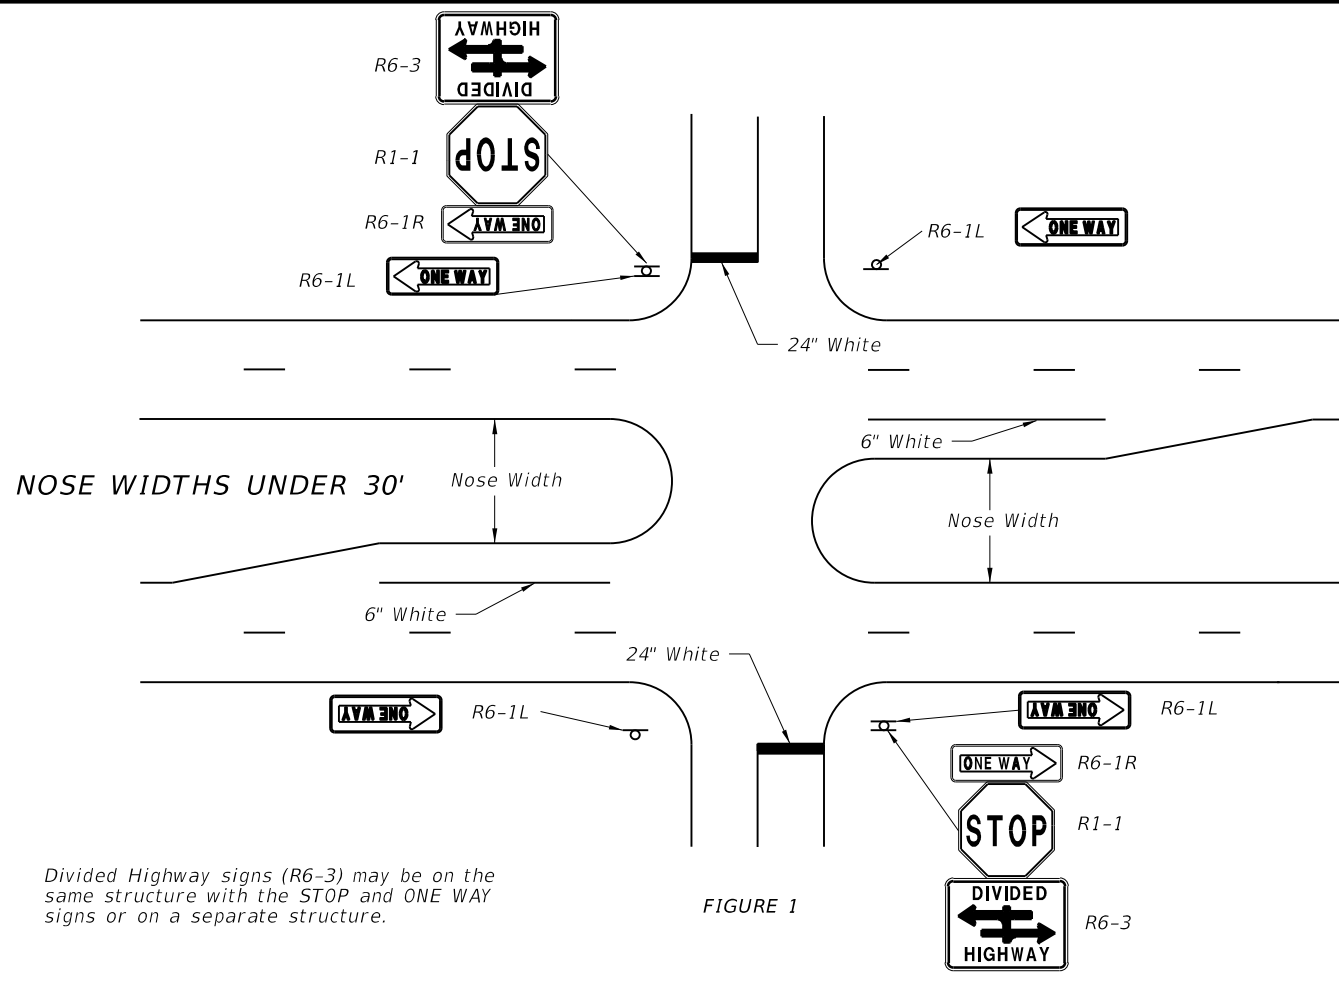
R6-3

DIVIDED HIGHWAY

R1-1

STOP

R6-1R

ONE WAY

R6-1L

ONE WAY

R6-1L

ONE WAY

24" White

NOSE WIDTHS UNDER 30'

Nose Width

6" White

Nose Width

6" White

24" White

ONE WAY

R6-1L

ONE WAY

R6-1L

ONE WAY

R6-1R

STOP

R1-1

DIVIDED HIGHWAY

R6-3

Divided Highway signs (R6-3) may be on the same structure with the STOP and ONE WAY signs or on a separate structure.

FIGURE 1